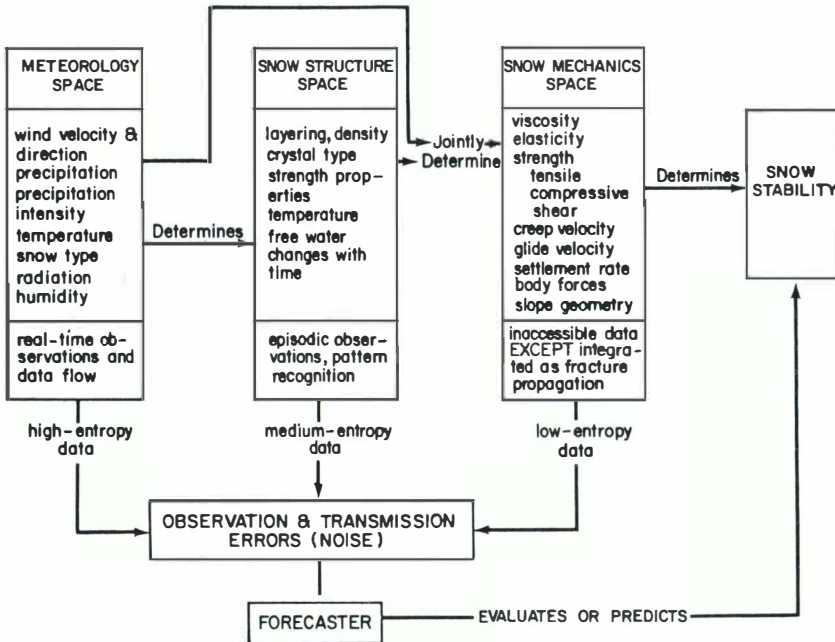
METEOROLOGY SPACE

wind velocity & direction
precipitation
precipitation intensity
temperature
snow type
radiation
humidity

real-time observations and data flow

Determines

SNOW STRUCTURE SPACE

layering, density
crystal type
strength properties
temperature
free water
changes with time

episodic observations, pattern recognition

Jointly Determine

SNOW MECHANICS SPACE

viscosity
elasticity
strength
tensile
compressive
shear
creep velocity
glide velocity
settlement rate
body forces
slope geometry

inaccessible data EXCEPT integrated as fracture propagation

Determines

SNOW STABILITY

high-entropy data

medium-entropy data

low-entropy data

OBSERVATION & TRANSMISSION ERRORS (NOISE)

FORECASTER

EVALUATES OR PREDICTS